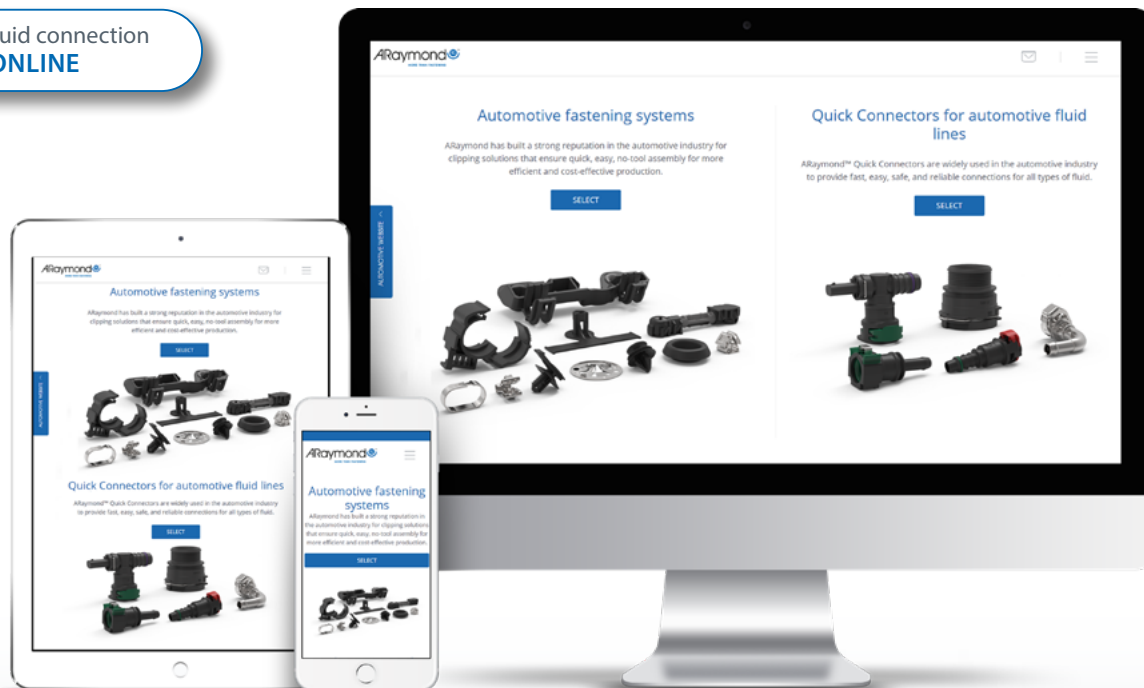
uid connection
ONLINE

ARaymond

Automotive fastening systems

ARaymond has built a strong reputation in the automotive industry for clipping solutions that ensure quick, easy, no-tool assembly for more efficient and cost-effective production.

SELECT

Quick Connectors for automotive fluid lines

ARaymond™ Quick Connectors are widely used in the automotive industry to provide fast, easy, safe, and reliable connections for all types of fluid.

SELECT

AUTOMOTIVE WEBSITE

ARaymond

Automotive fastening systems

ARaymond has built a strong reputation in the automotive industry for clipping solutions that ensure quick, easy, no-tool assembly for more efficient and cost-effective production.

SELECT

Quick Connectors for automotive fluid lines

ARaymond™ Quick Connectors are widely used in the automotive industry to provide fast, easy, safe, and reliable connections for all types of fluid.

SELECT

AUTOMOTIVE WEBSITE

ARaymond

Automotive fastening systems

ARaymond has built a strong reputation in the automotive industry for clipping solutions that ensure quick, easy, no-tool assembly for more efficient and cost-effective production.

SELECT